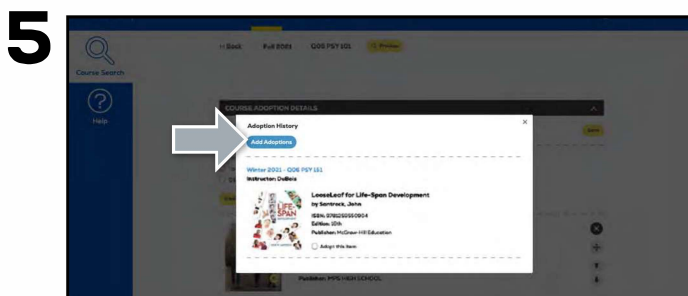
5

Course Search

Help

< Back Fall 2021 Q05 PSY 101

COURSE ADOPTION DETAILS

Adoption History

Add Adoptions

Winter 2021 - Q05 PSY 101
Instructor: DuBois

LIFE-SPAN

LooseLeaf for Life-Span Development
by Santrock, John

ISBN: 9781260150904
Edition: 10th
Publisher: McGraw-Hill Education

Adopt this item

Publisher: MPS HIGH SCHOOL